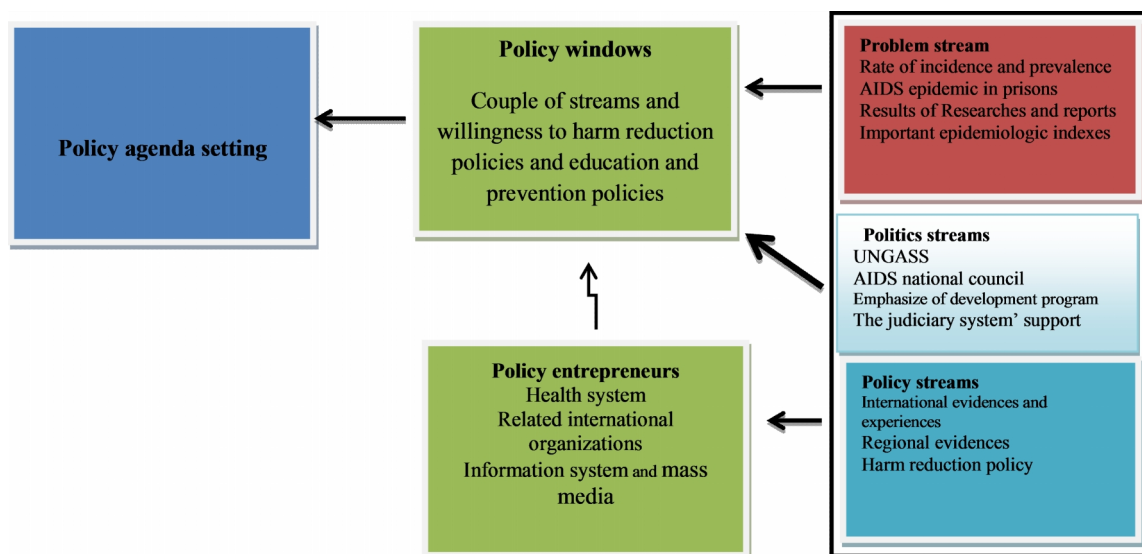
Policy agenda setting

Policy windows

Couple of streams and willingness to harm reduction policies and education and prevention policies

Problem stream
Rate of incidence and prevalence
AIDS epidemic in prisons
Results of Researches and reports
Important epidemiologic indexes

Politics streams
UNGASS
AIDS national council
Emphasize of development program
The judiciary system' support

Policy entrepreneurs
Health system
Related international organizations
Information system and mass media

Policy streams
International evidences and experiences
Regional evidences
Harm reduction policy